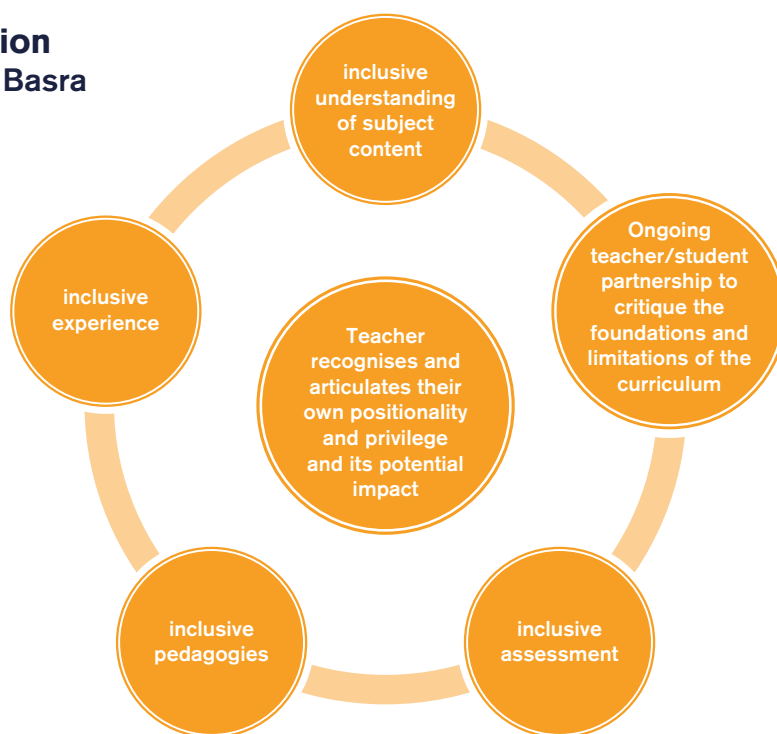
ion
Basra

inclusive understanding of subject content

Ongoing teacher/student partnership to critique the foundations and limitations of the curriculum

inclusive assessment

inclusive pedagogies

inclusive experience

Teacher recognises and articulates their own positionality and privilege and its potential impact